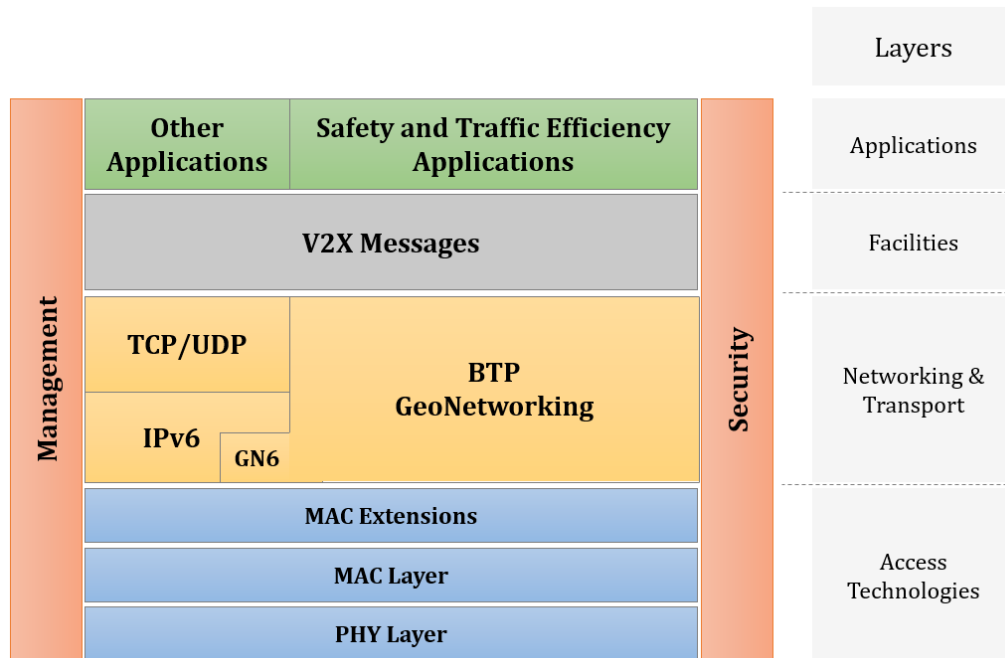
Layers

Management

Other Applications

Safety and Traffic Efficiency Applications

Security

Applications

V2X Messages

Facilities

TCP/UDP

BTP GeoNetworking

IPv6

GN6

Networking & Transport

MAC Extensions

MAC Layer

PHY Layer

Access Technologies